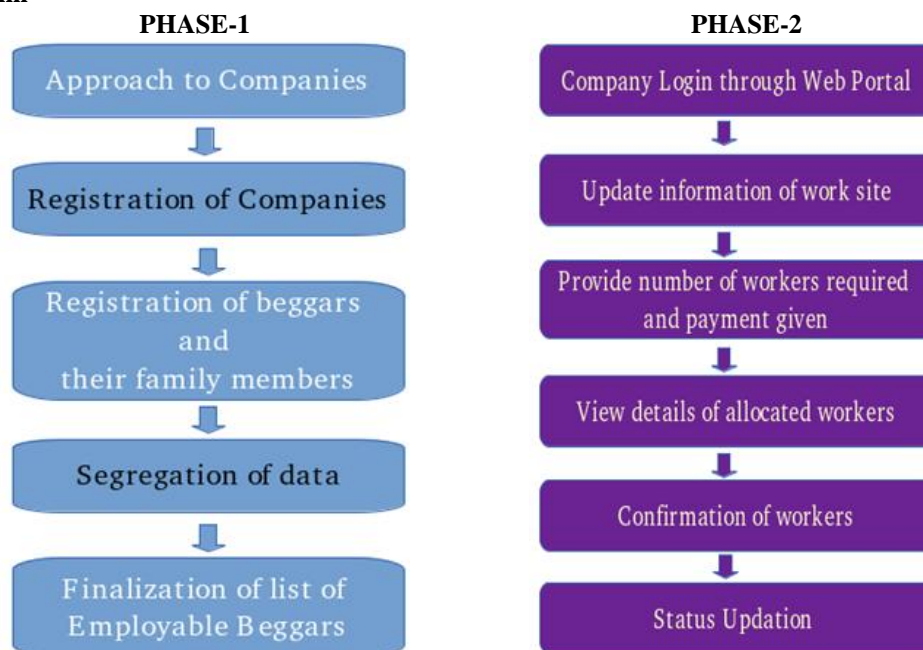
PHASE-1

Approach to Companies

Registration of Companies

Registration of beggars and their family members

Segregation of data

Finalization of list of Employable Beggars

PHASE-2

Company Login through Web Portal

Update information of work site

Provide number of workers required and payment given

View details of allocated workers

Confirmation of workers

Status Updation